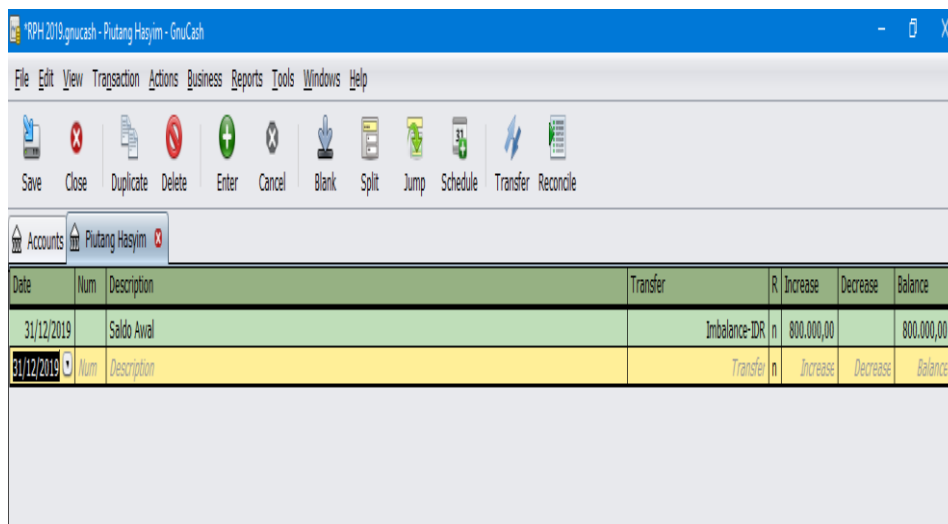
*RPH 2019.gnucash - Piutang Hasyim - GnuCash

File Edit View Transaction Actions Business Reports Tools Windows Help

Save Close Duplicate Delete Enter Cancel Blank Split Jump Schedule Transfer Reconcile

Accounts Piutang Hasyim

| Date | Num | Description | Transfer | R | Increase | Decrease | Balance |
|---|---|---|---|---|---|---|---|
| 31/12/2019 | | Saldo Awal | Imbalance-IDR | n | 800.000,00 | | 800.000,00 |
| 31/12/2019 | Num | Description | Transfer | n | Increase | Decrease | Balance |